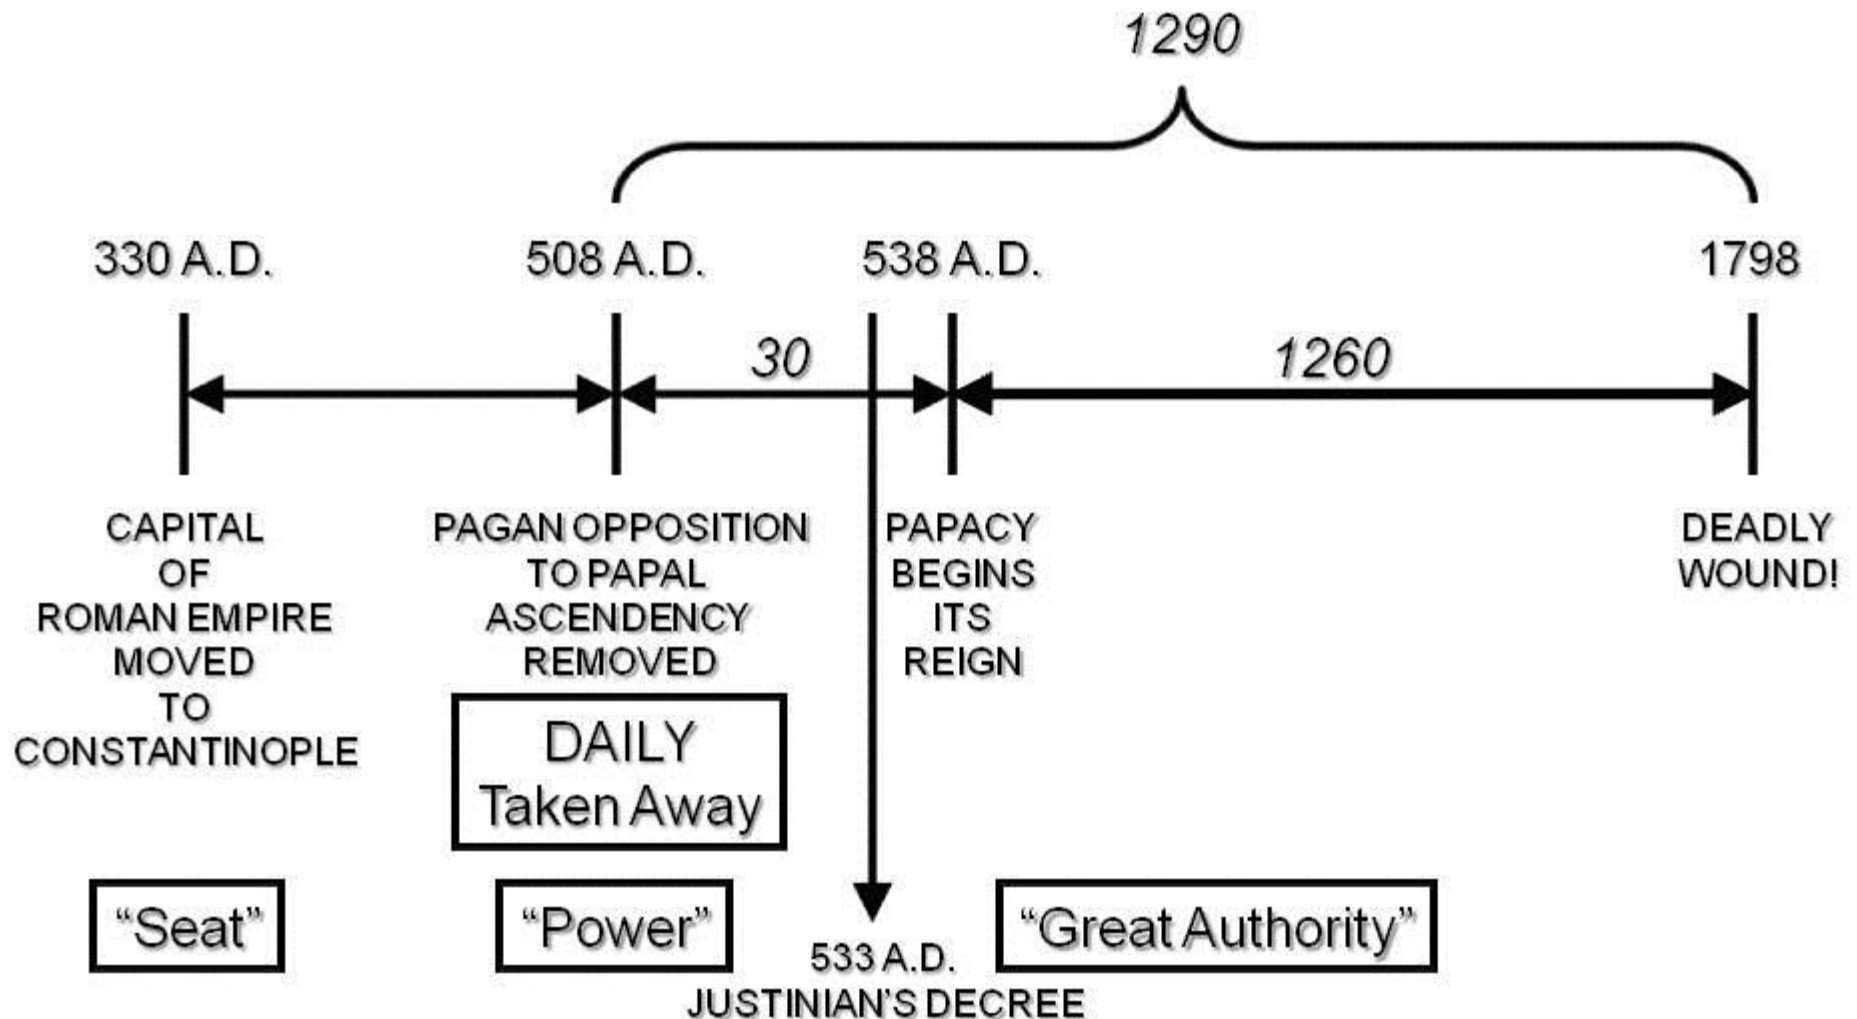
1290

330 A.D.

508 A.D.

538 A.D.

1798

30

1260

CAPITAL OF ROMAN EMPIRE MOVED TO CONSTANTINOPLE

PAGAN OPPOSITION TO PAPAL ASCENDENCY REMOVED

PAPACY BEGINS ITS REIGN

DEADLY WOUND!

DAILY Taken Away

"Seat"

"Power"

533 A.D. JUSTINIAN'S DECREE

"Great Authority"